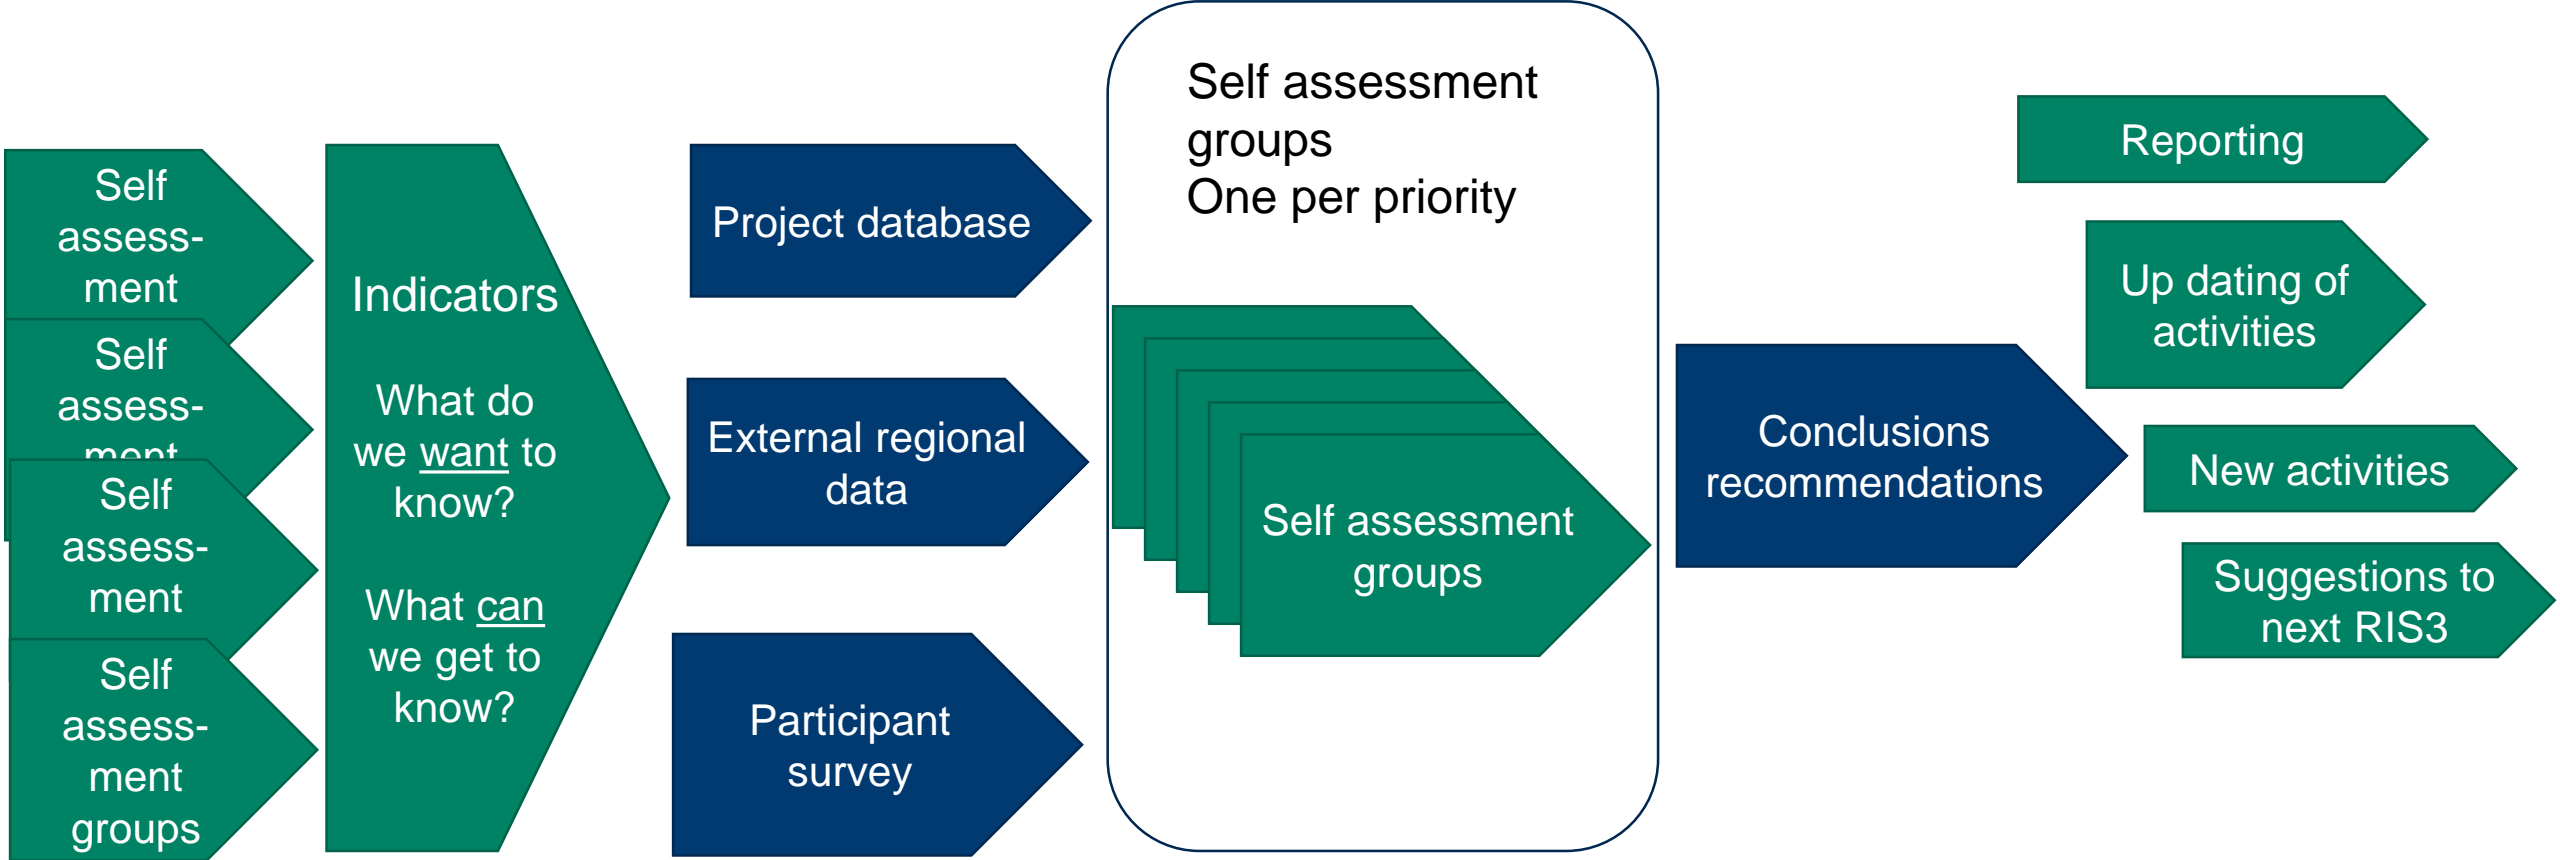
Self assessment

Self assess-ment

Self assessment

Self assessment groups

Indicators

What do we want to know?

What can we get to know?

Project database

External regional data

Participant survey

Self assessment groups
One per priority

Self assessment groups

Conclusions recommendations

Reporting

Up dating of activities

New activities

Suggestions to next RIS3